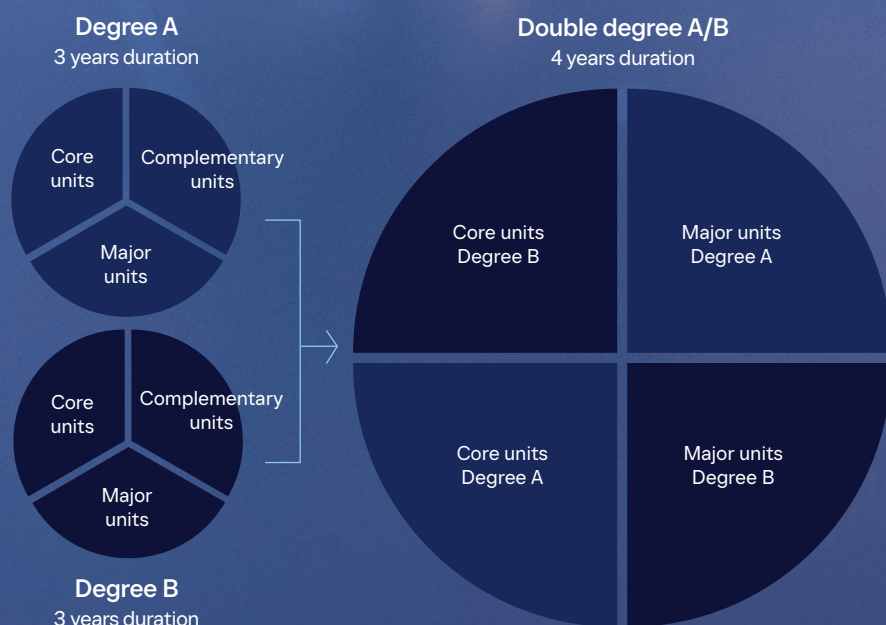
Degree A
3 years duration

Core units

Complementary units

Major units

Core units

Complementary units

Major units

Degree B
3 years duration

Double degree A/B
4 years duration

Core units Degree B

Major units Degree A

Core units Degree A

Major units Degree B